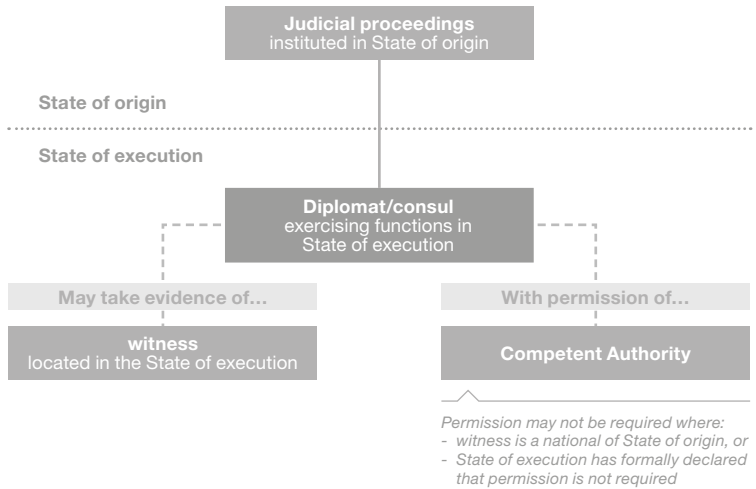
**Judicial proceedings**
instituted in State of origin

State of origin

State of execution

**Diplomat/consul**
exercising functions in State of execution

May take evidence of...

**witness**
located in the State of execution

With permission of...

**Competent Authority**

*Permission may not be required where:*
*- witness is a national of State of origin, or*
*- State of execution has formally declared that permission is not required*